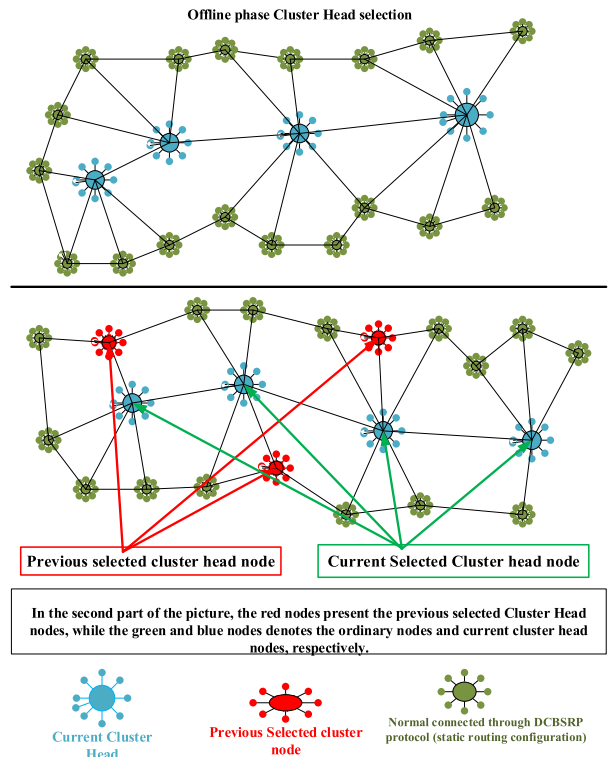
Offline phase Cluster Head selection

Previous selected cluster head node

Current Selected Cluster head node

In the second part of the picture, the red nodes present the previous selected Cluster Head nodes, while the green and blue nodes denotes the ordinary nodes and current cluster head nodes, respectively.

Current Cluster Head

Previous Selected cluster node

Normal connected through DCBSRP protocol (static routing configuration)